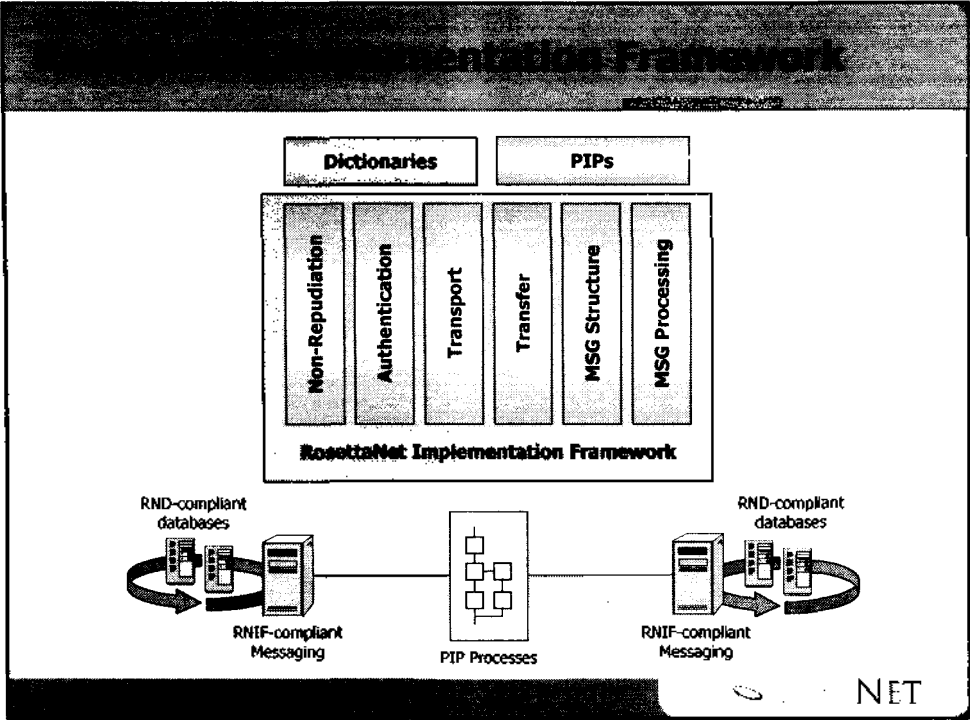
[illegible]entation Framework

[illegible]

Dictionaries

PIPs

Non-Repudiation

Authentication

Transport

Transfer

MSG Structure

MSG Processing

RosettaNet Implementation Framework

RND-compliant databases

RND-compliant databases

RNIF-compliant Messaging

PIP Processes

RNIF-compliant Messaging

NET